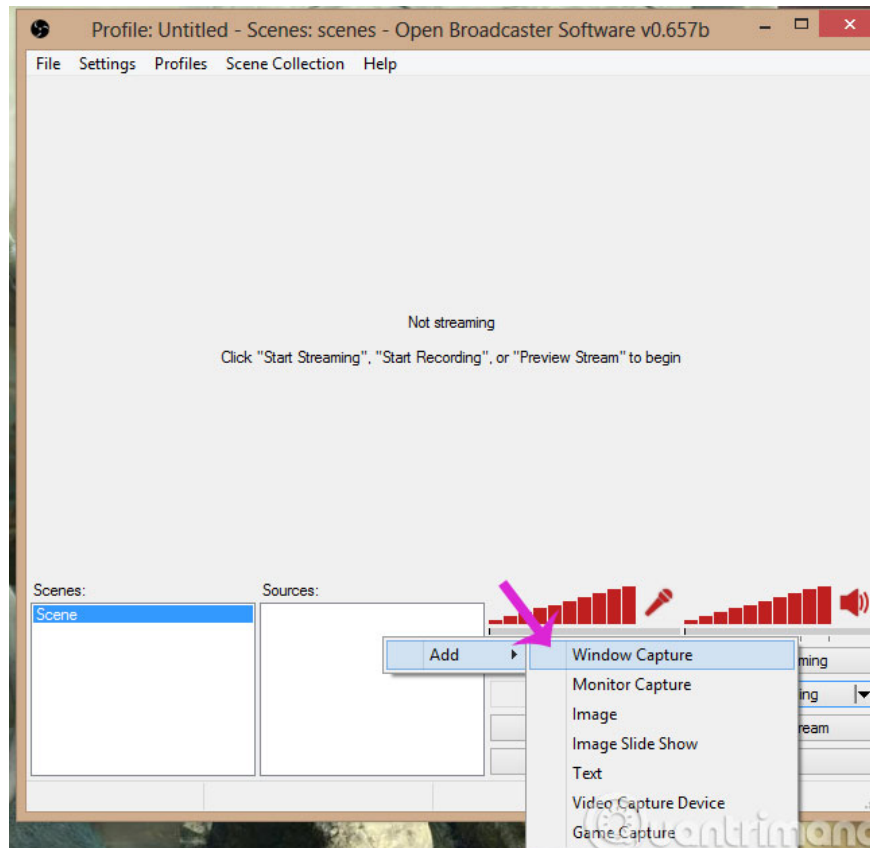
Profile: Untitled - Scenes: scenes - Open Broadcaster Software v0.657b

File Settings Profiles Scene Collection Help

Not streaming

Click "Start Streaming", "Start Recording", or "Preview Stream" to begin

Scenes:

Scene

Sources:

Add

Window Capture

Monitor Capture

Image

Image Slide Show

Text

Video Capture Device

Game Capture

ming

ing

ream

quantrimang